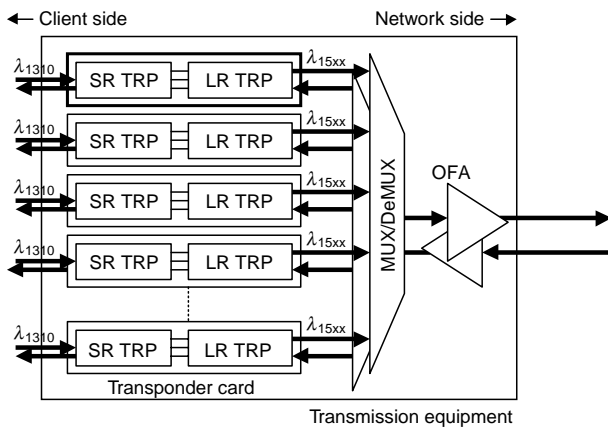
← Client side

Network side →

$\lambda_{1310}$ SR TRP LR TRP $\lambda_{15xx}$

$\lambda_{1310}$ SR TRP LR TRP $\lambda_{15xx}$

$\lambda_{1310}$ SR TRP LR TRP $\lambda_{15xx}$

$\lambda_{1310}$ SR TRP LR TRP $\lambda_{15xx}$

$\lambda_{1310}$ SR TRP LR TRP $\lambda_{15xx}$

MUX/DeMUX

OFA

Transponder card

Transmission equipment